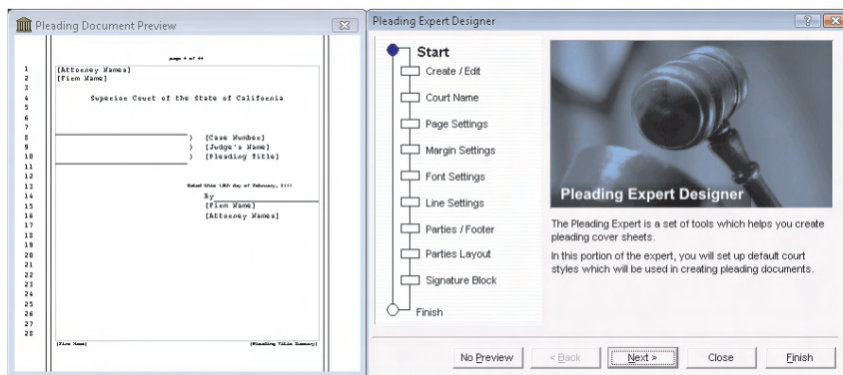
Pleading Document Preview

page # of ##

1 [Attorney Names]
2 [Firm Name]
3
4 Superior Court of the State of California
5
6
7
8 ) [Case Number]
9 ) [Judge's Name]
10 ) [Pleading Title]
11
12
13 Dated this 18th day of February, ????
14 By
15 [Firm Name]
16 [Attorney Names]
17
18
19
20
21
22
23
24
25
26
27
28

[Firm Name] [Pleading Title Summary]

Pleading Expert Designer

Start
Create / Edit
Court Name
Page Settings
Margin Settings
Font Settings
Line Settings
Parties / Footer
Parties Layout
Signature Block
Finish

Pleading Expert Designer

The Pleading Expert is a set of tools which helps you create pleading cover sheets.

In this portion of the expert, you will set up default court styles which will be used in creating pleading documents.

No Preview
< Back
Next >
Close
Finish